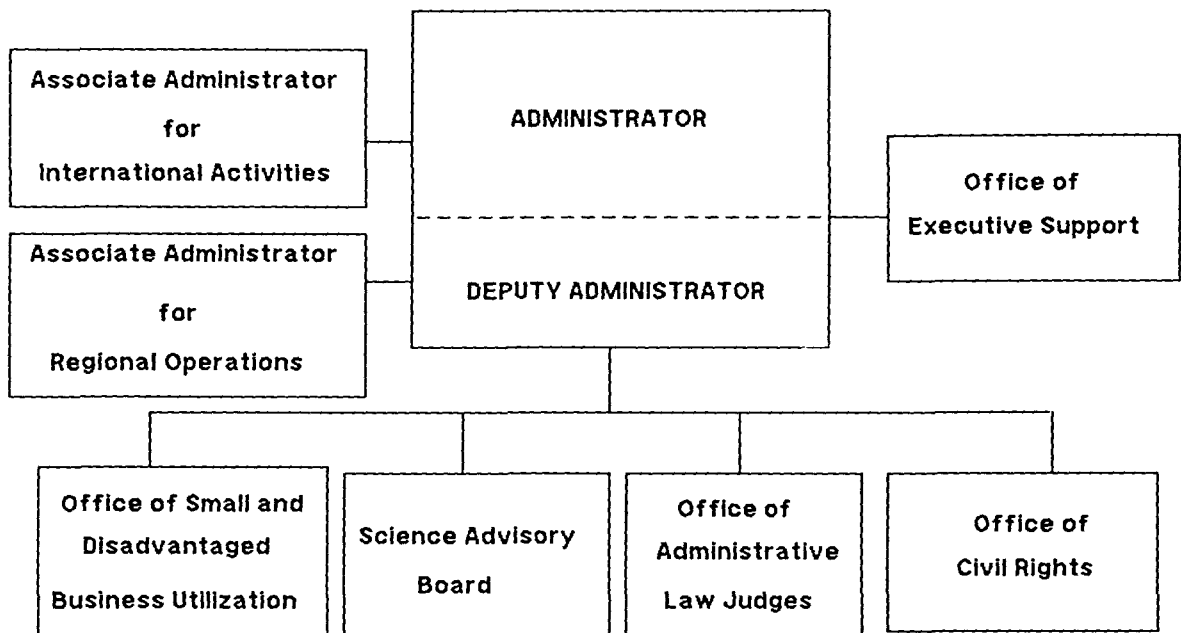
Associate Administrator for International Activities

ADMINISTRATOR

DEPUTY ADMINISTRATOR

Office of Executive Support

Associate Administrator for Regional Operations

Office of Small and Disadvantaged Business Utilization

Science Advisory Board

Office of Administrative Law Judges

Office of Civil Rights